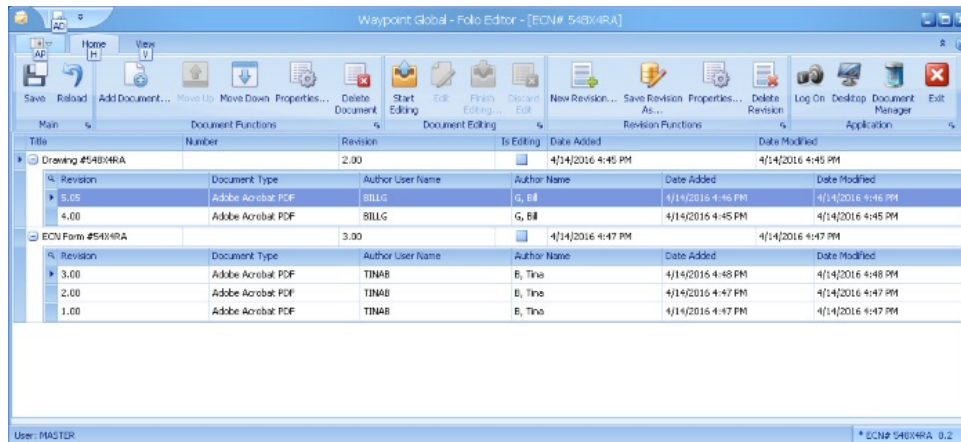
AD

Waypoint Global - Folio Editor - [ECN# 548X4RA]

AP Home H View V

Save Reload Add Document... Move Up Move Down Properties... Delete Document Start Editing Edit Finish Editing... Discard Edit New Revision... Save Revision As... Properties... Delete Revision Log On Desktop Document Manager Exit

Main Document Functions Document Editing Revision Functions Application

| Title | Number | Revision | Is Editing | Date Added | Date Modified |
|---|---|---|---|---|---|
| Drawing #548X4RA | | 2.00 | | 4/14/2016 4:45 PM | 4/14/2016 4:45 PM |

| Revision | Document Type | Author User Name | Author Name | Date Added | Date Modified |
|---|---|---|---|---|---|
| 5.05 | Adobe Acrobat PDF | BILLG | G, Bill | 4/14/2016 4:46 PM | 4/14/2016 4:46 PM |
| 4.00 | Adobe Acrobat PDF | BILLG | G, Bill | 4/14/2016 4:45 PM | 4/14/2016 4:45 PM |

| Title | Number | Revision | Is Editing | Date Added | Date Modified |
|---|---|---|---|---|---|
| ECN Form #54X4RA | | 3.00 | | 4/14/2016 4:47 PM | 4/14/2016 4:47 PM |

| Revision | Document Type | Author User Name | Author Name | Date Added | Date Modified |
|---|---|---|---|---|---|
| 3.00 | Adobe Acrobat PDF | TINAB | B, Tina | 4/14/2016 4:48 PM | 4/14/2016 4:48 PM |
| 2.00 | Adobe Acrobat PDF | TINAB | B, Tina | 4/14/2016 4:47 PM | 4/14/2016 4:47 PM |
| 1.00 | Adobe Acrobat PDF | TINAB | B, Tina | 4/14/2016 4:47 PM | 4/14/2016 4:47 PM |

User: MASTER

* ECN# 548X4RA 0.2